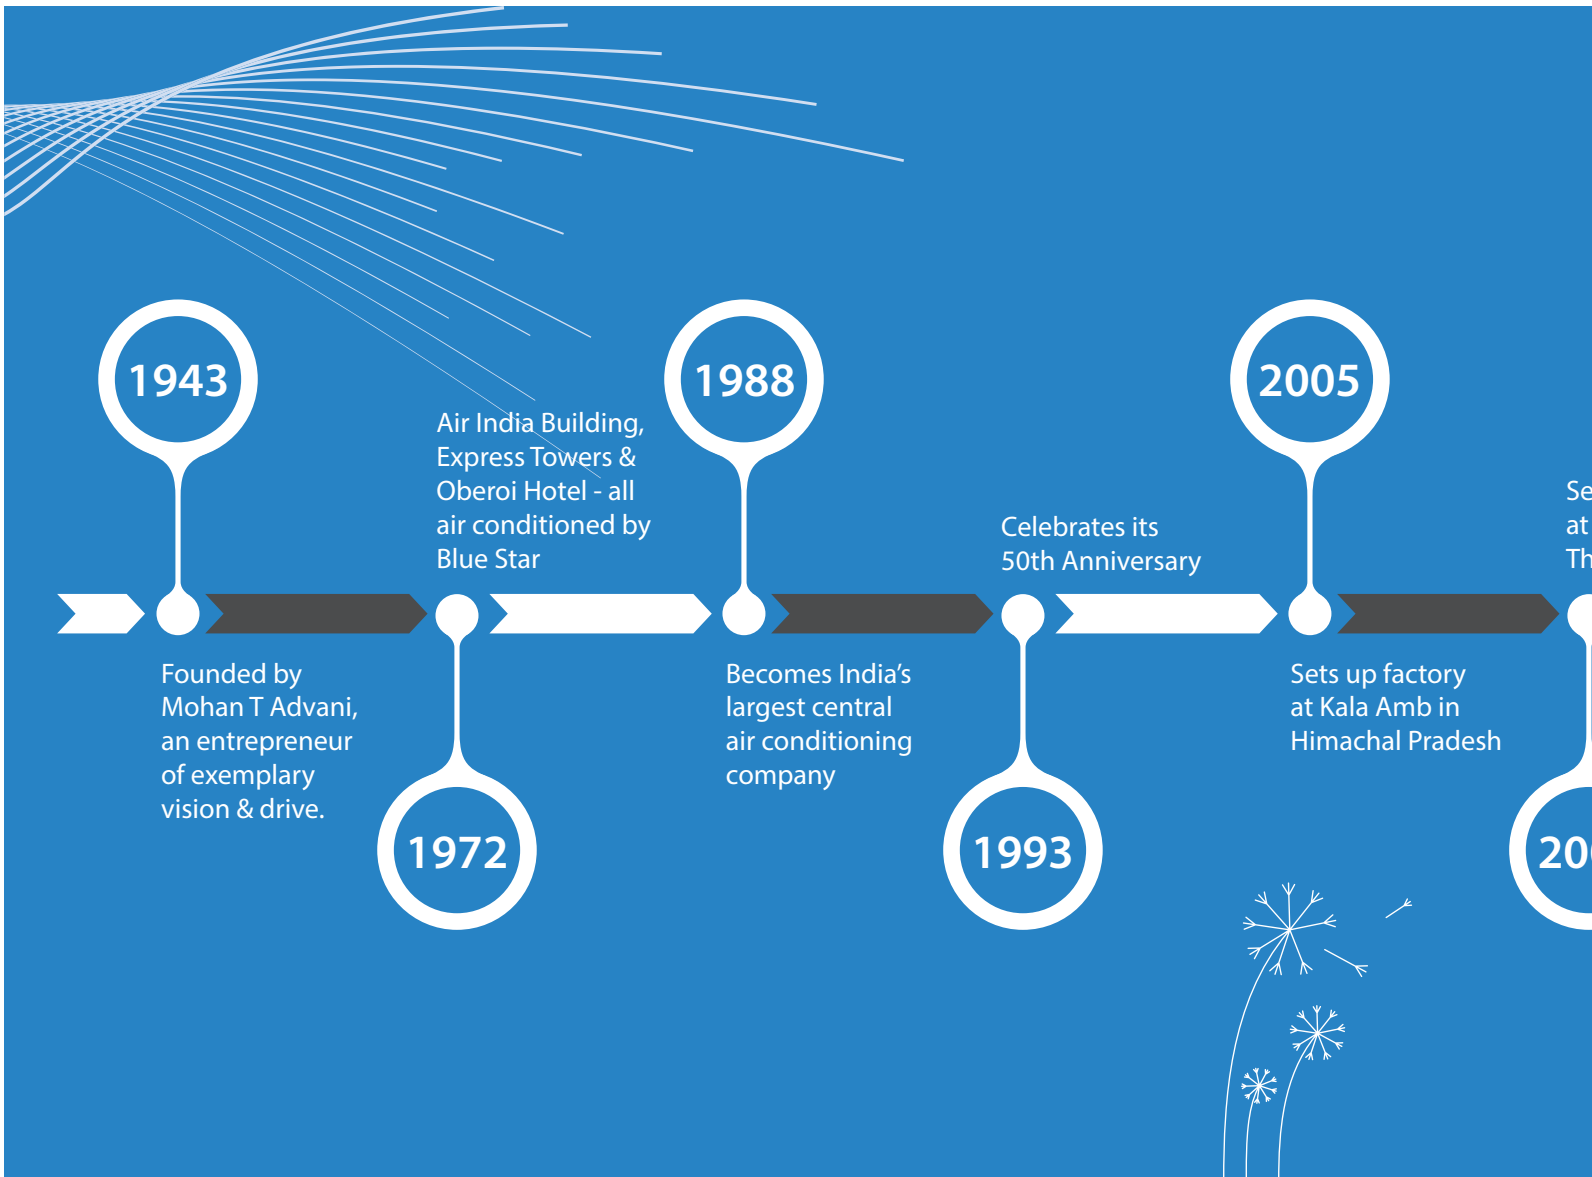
1943

Founded by Mohan T Advani, an entrepreneur of exemplary vision & drive.

Air India Building, Express Towers & Oberoi Hotel - all air conditioned by Blue Star

1972

1988

Becomes India's largest central air conditioning company

Celebrates its 50th Anniversary

1993

2005

Sets up factory at Kala Amb in Himachal Pradesh

Se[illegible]
at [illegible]
Th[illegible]

20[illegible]